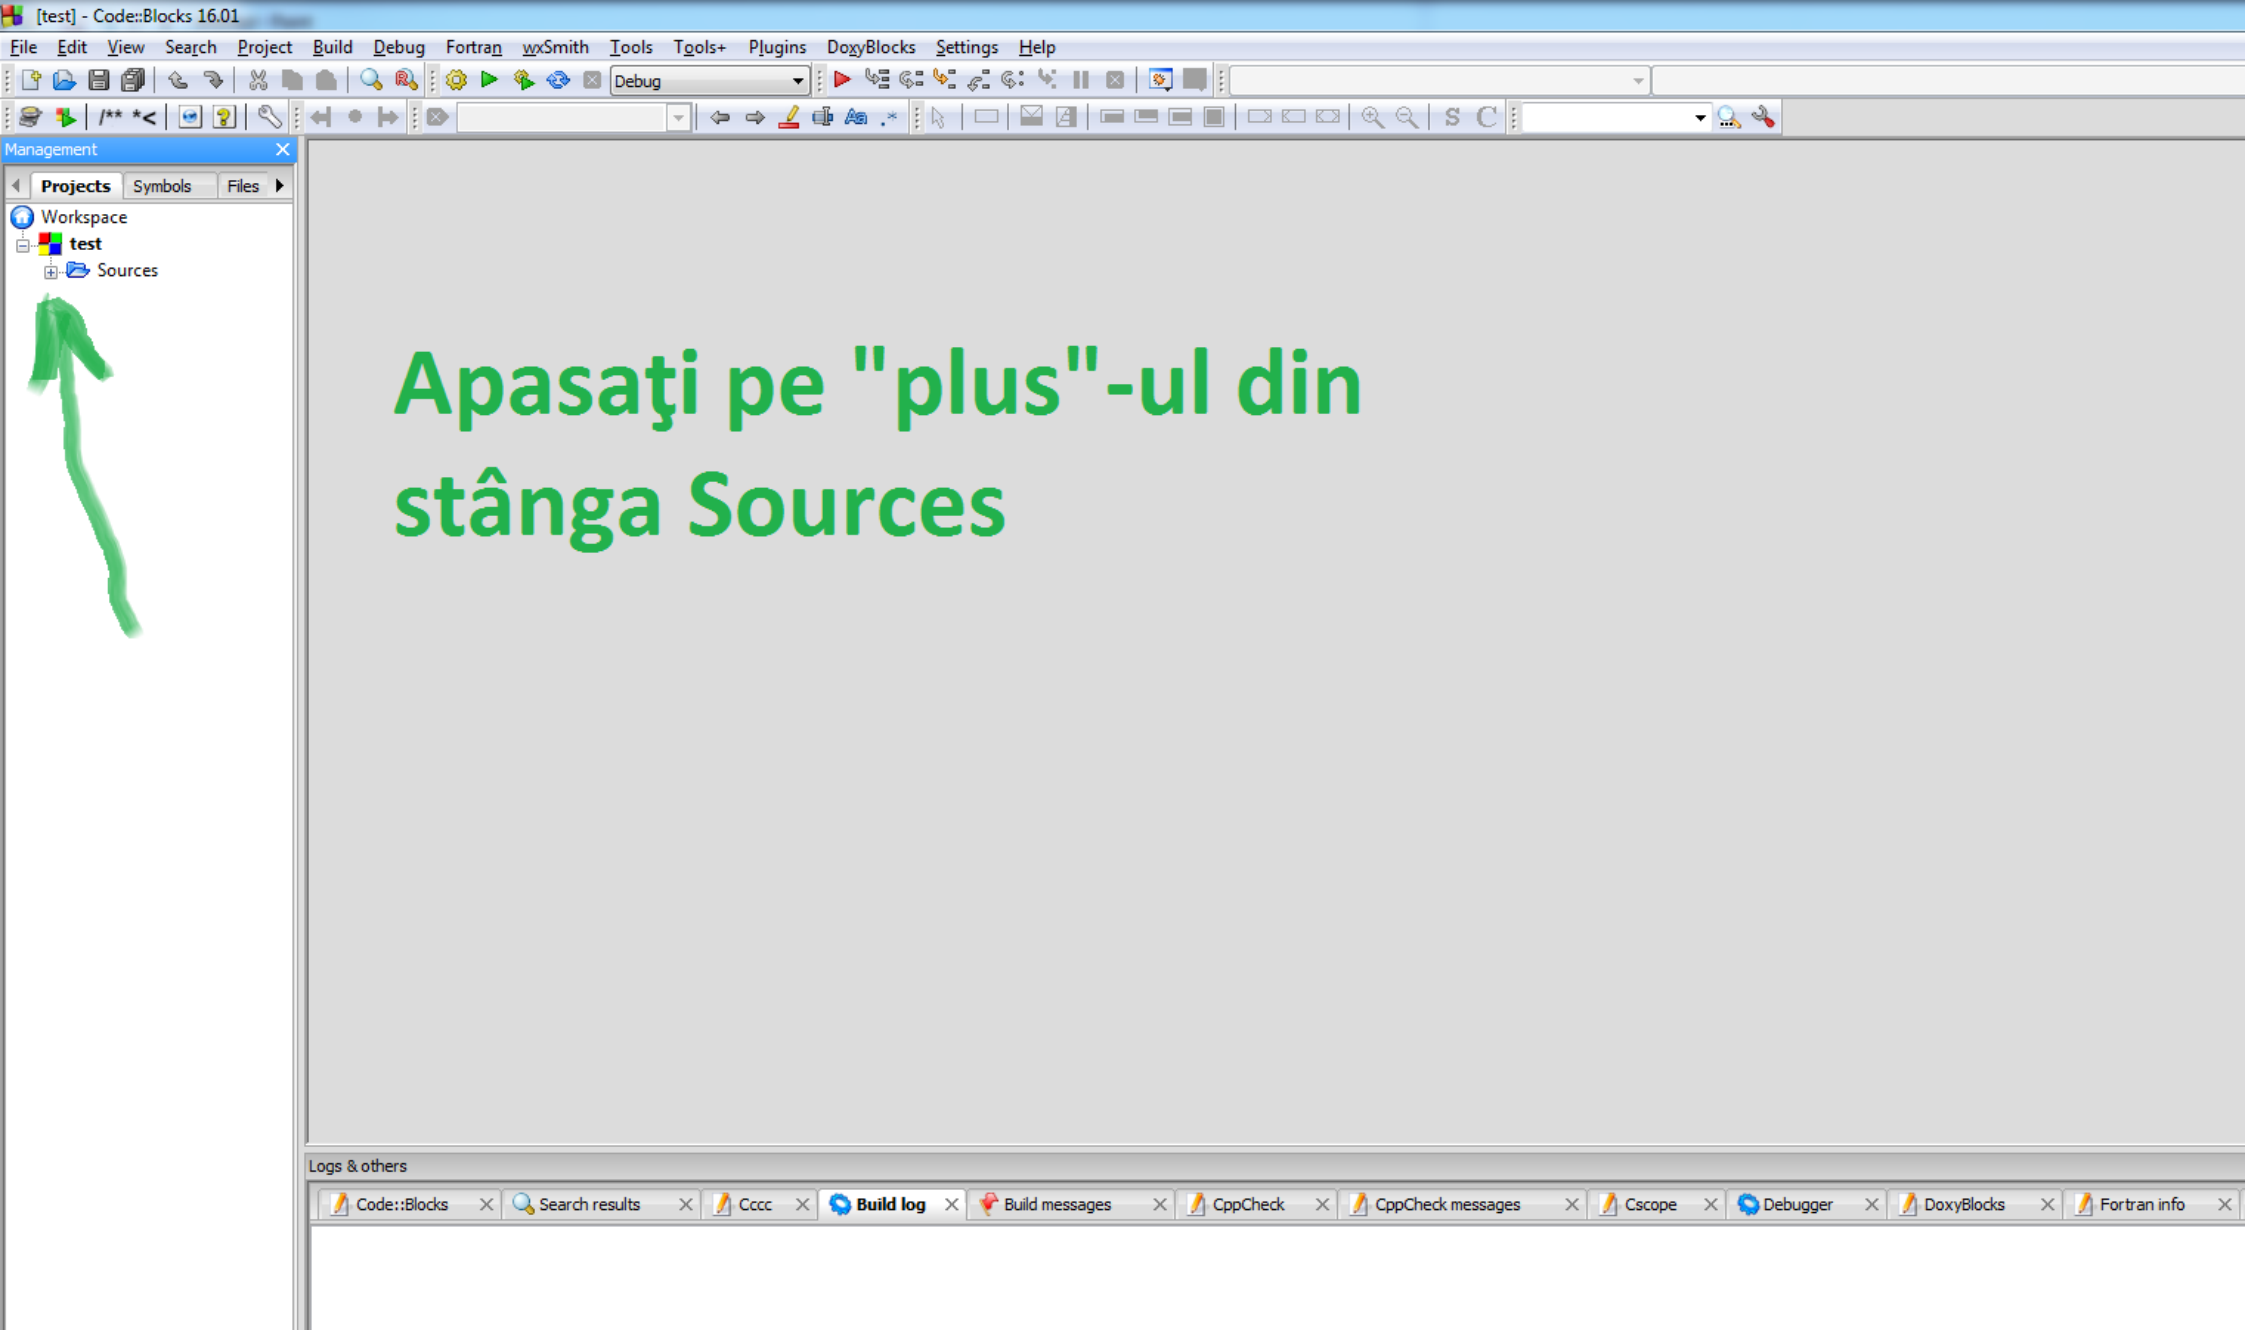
[test] - Code::Blocks 16.01

File Edit View Search Project Build Debug Fortran wxSmith Tools Tools+ Plugins DoxyBlocks Settings Help

Debug

/** *<

Management

Projects Symbols Files

Workspace
test
Sources

Apasaţi pe "plus"-ul din stânga Sources

Logs & others

Code::Blocks | Search results | Cccc | Build log | Build messages | CppCheck | CppCheck messages | Cscope | Debugger | DoxyBlocks | Fortran info